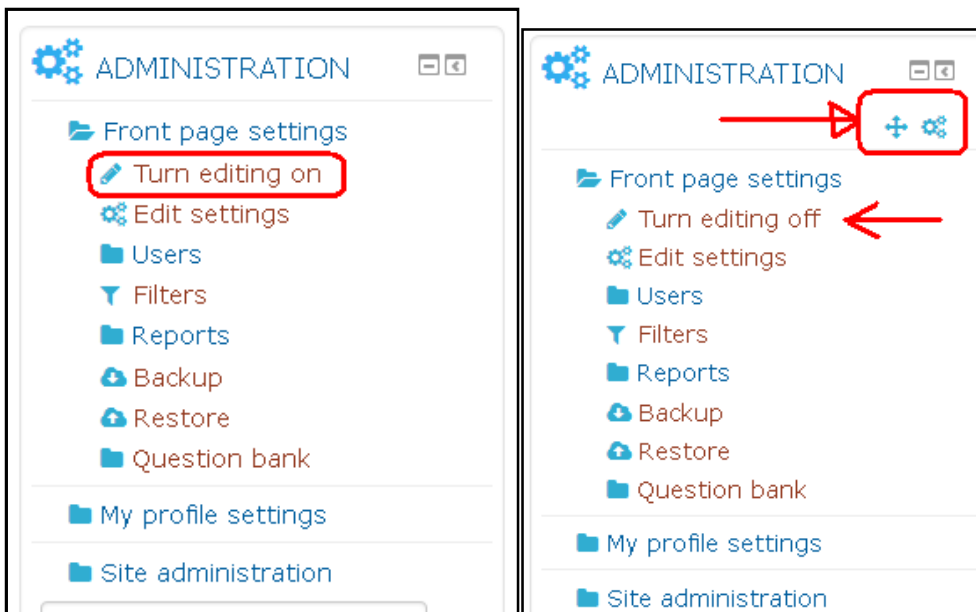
ADMINISTRATION

Front page settings
Turn editing on
Edit settings
Users
Filters
Reports
Backup
Restore
Question bank

My profile settings

Site administration

ADMINISTRATION

Front page settings
Turn editing off
Edit settings
Users
Filters
Reports
Backup
Restore
Question bank

My profile settings

Site administration